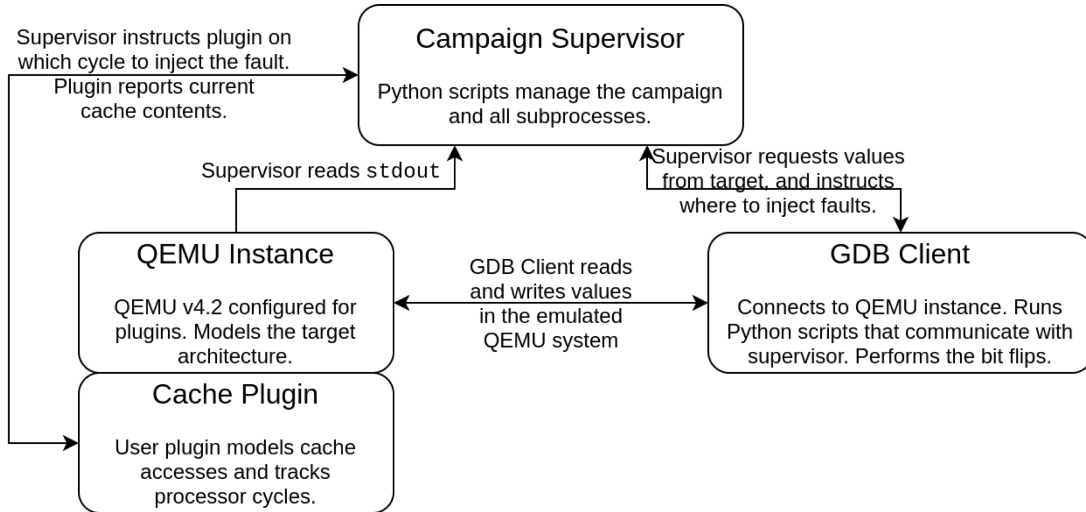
Supervisor instructs plugin on which cycle to inject the fault. Plugin reports current cache contents.

Campaign Supervisor

Python scripts manage the campaign and all subprocesses.

Supervisor reads stdout

Supervisor requests values from target, and instructs where to inject faults.

QEMU Instance

QEMU v4.2 configured for plugins. Models the target architecture.

GDB Client reads and writes values in the emulated QEMU system

GDB Client

Connects to QEMU instance. Runs Python scripts that communicate with supervisor. Performs the bit flips.

Cache Plugin

User plugin models cache accesses and tracks processor cycles.